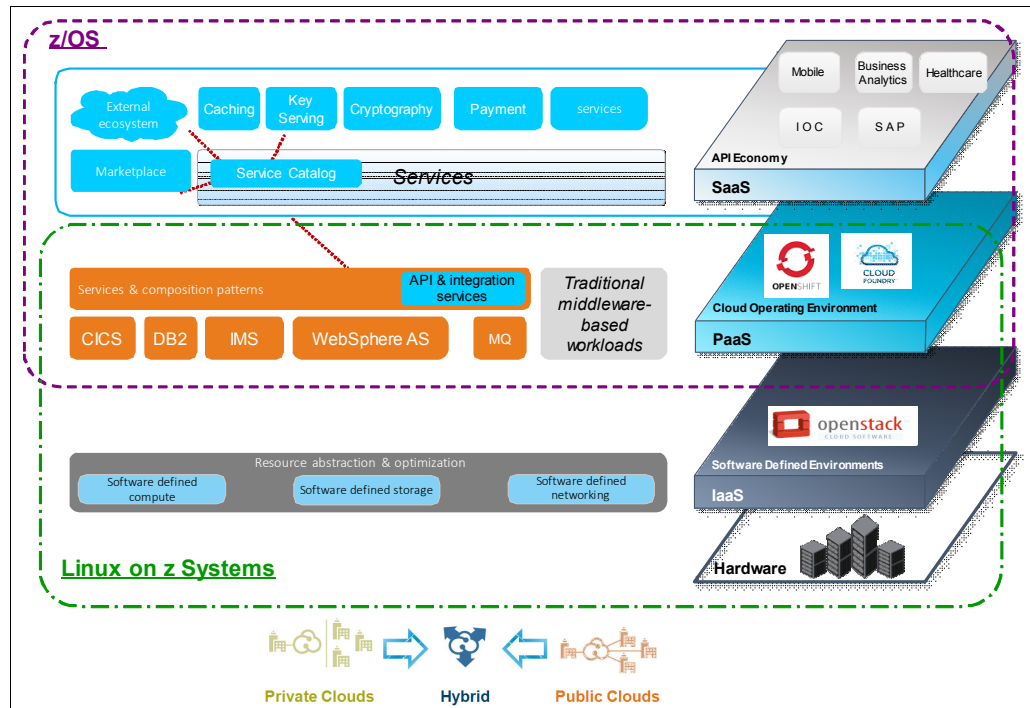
z/OS

External ecosystem

Caching

Key Serving

Cryptography

Payment

services

Marketplace

Service Catalog

Services

Mobile

Business Analytics

Healthcare

IOC

SAP

API Economy

SaaS

Services & composition patterns

API & integration services

Traditional middleware-based workloads

CICS

DB2

IMS

WebSphere AS

MQ

OPENSHIFT

CLOUD FOUNDRY

Cloud Operating Environment

PaaS

openstack CLOUD SOFTWARE

Software Defined Environments

IaaS

Resource abstraction & optimization

Software defined compute

Software defined storage

Software defined networking

Hardware

Linux on z Systems

Private Clouds

Hybrid

Public Clouds